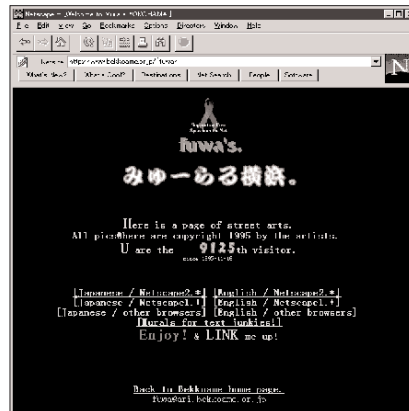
Netscape - [Welcome to fuwa's MURAL-YOKOHAMA]
File Edit View Go Bookmarks Options Directory Window Help
Netsite: http://www.bekkoame.or.jp/~fuwa/
What's New? What's Cool? Destinations Net Search People Software

fuwa's.
みゅーらる横浜。

Here is a page of street arts.
All pics@here are copyright 1995 by the artists.
U are the 9125th visitor.
since 1995-11-08

[Japanese / Netscape2.*] [English / Netscape2.*]
[Japanese / Netscape1.*] [English / Netscape1.*]
[Japanese / other browsers] [English / other browsers]
[Murals for text junkies]
Enjoy! & LINK me up!

Back to Bekkoame home page.
fuwa@ari.bekkoame.or.jp